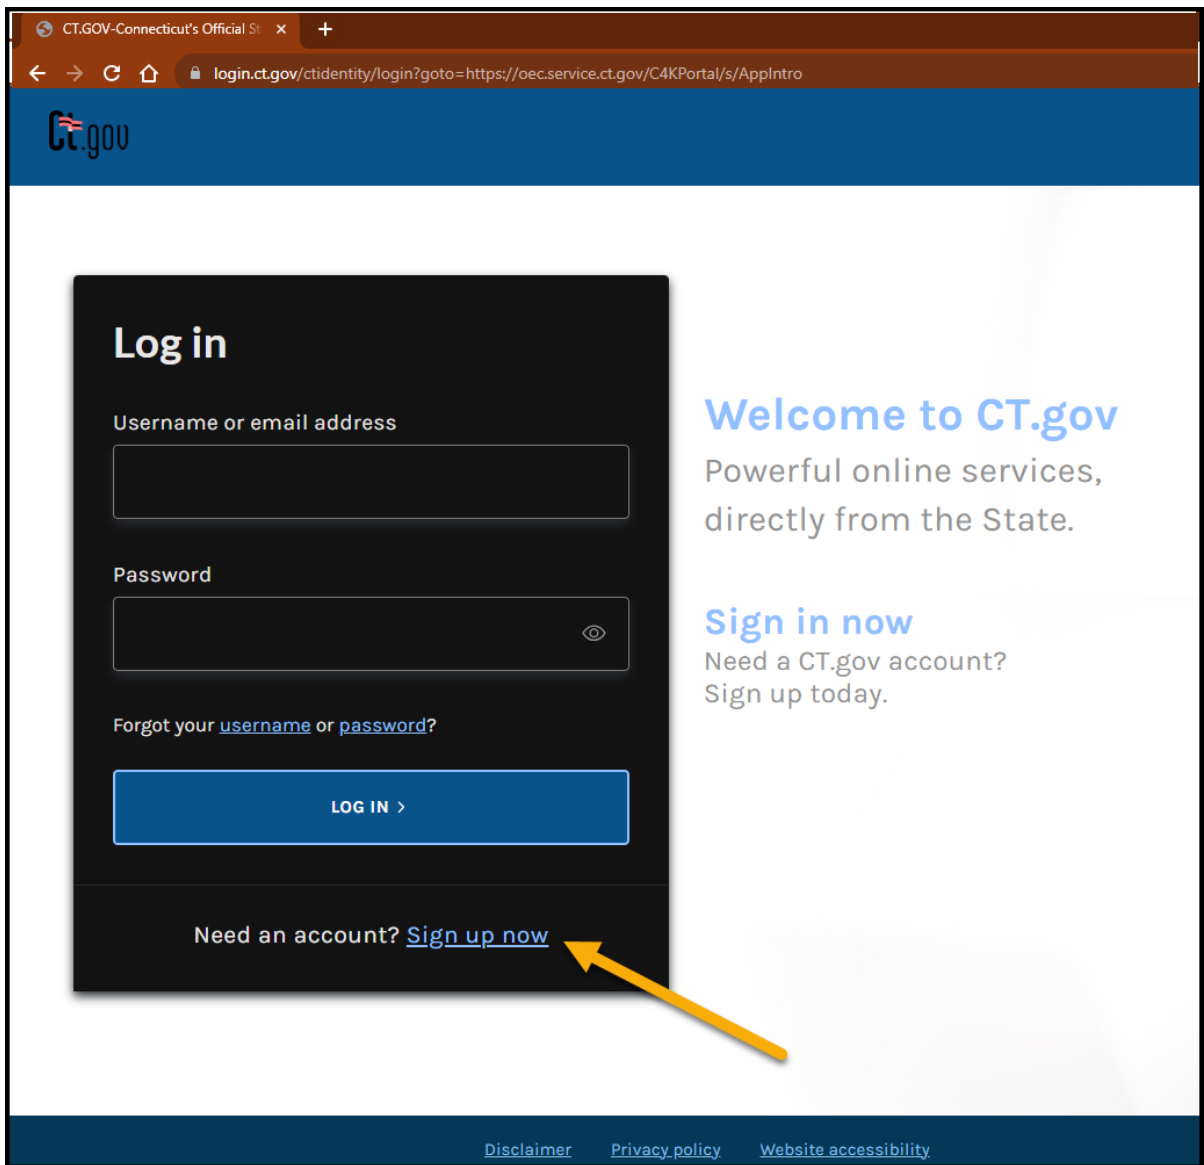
CT.GOV-Connecticut's Official St ×

login.ct.gov/ctidentity/login?goto=https://oec.service.ct.gov/C4KPortal/s/AppIntro

Ct.gov

Log in

Username or email address

Password

Forgot your username or password?

LOG IN >

Need an account? Sign up now

Welcome to CT.gov

Powerful online services, directly from the State.

Sign in now

Need a CT.gov account? Sign up today.

Disclaimer Privacy policy Website accessibility